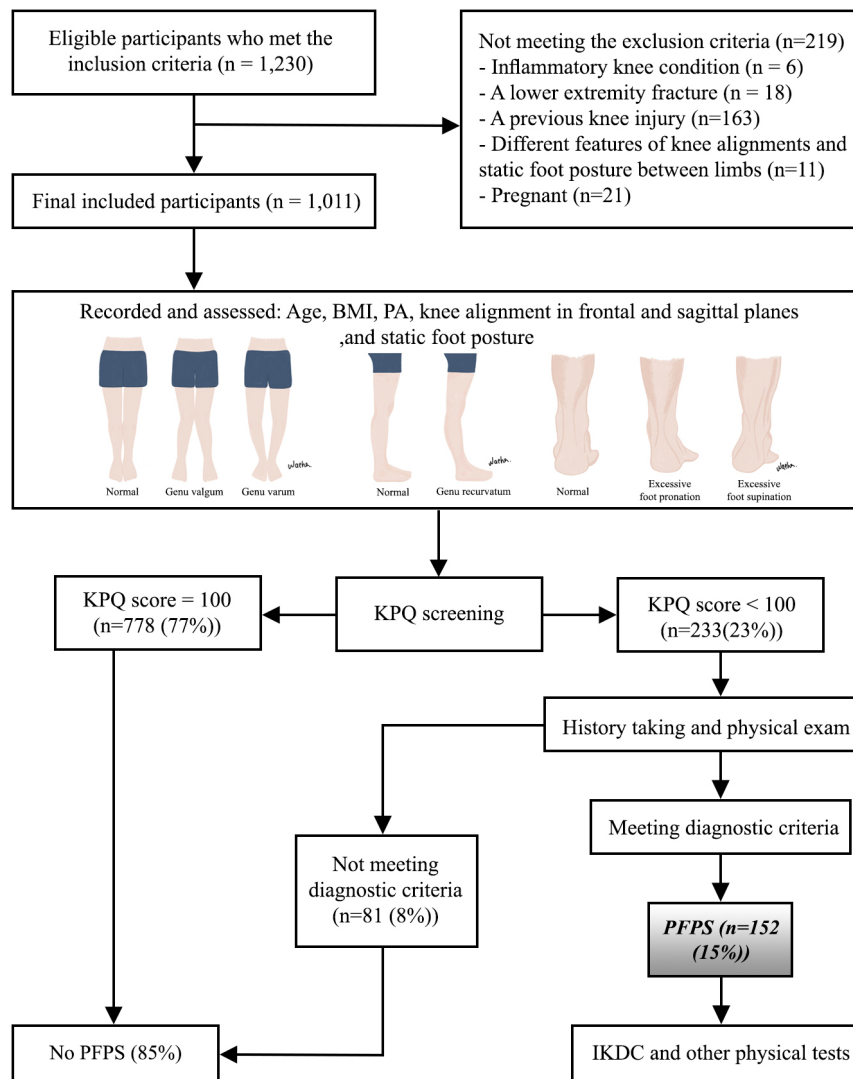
Eligible participants who met the inclusion criteria (n = 1,230)

Not meeting the exclusion criteria (n=219)
- Inflammatory knee condition (n = 6)
- A lower extremity fracture (n = 18)
- A previous knee injury (n=163)
- Different features of knee alignments and static foot posture between limbs (n=11)
- Pregnant (n=21)

Final included participants (n = 1,011)

Recorded and assessed: Age, BMI, PA, knee alignment in frontal and sagittal planes ,and static foot posture

Normal Genu valgum Genu varum Normal Genu recurvatum Normal Excessive foot pronation Excessive foot supination

KPQ score = 100 (n=778 (77%))

KPQ screening

KPQ score < 100 (n=233(23%))

History taking and physical exam

Meeting diagnostic criteria

Not meeting diagnostic criteria (n=81 (8%))

PFPS (n=152 (15%))

No PFPS (85%)

IKDC and other physical tests